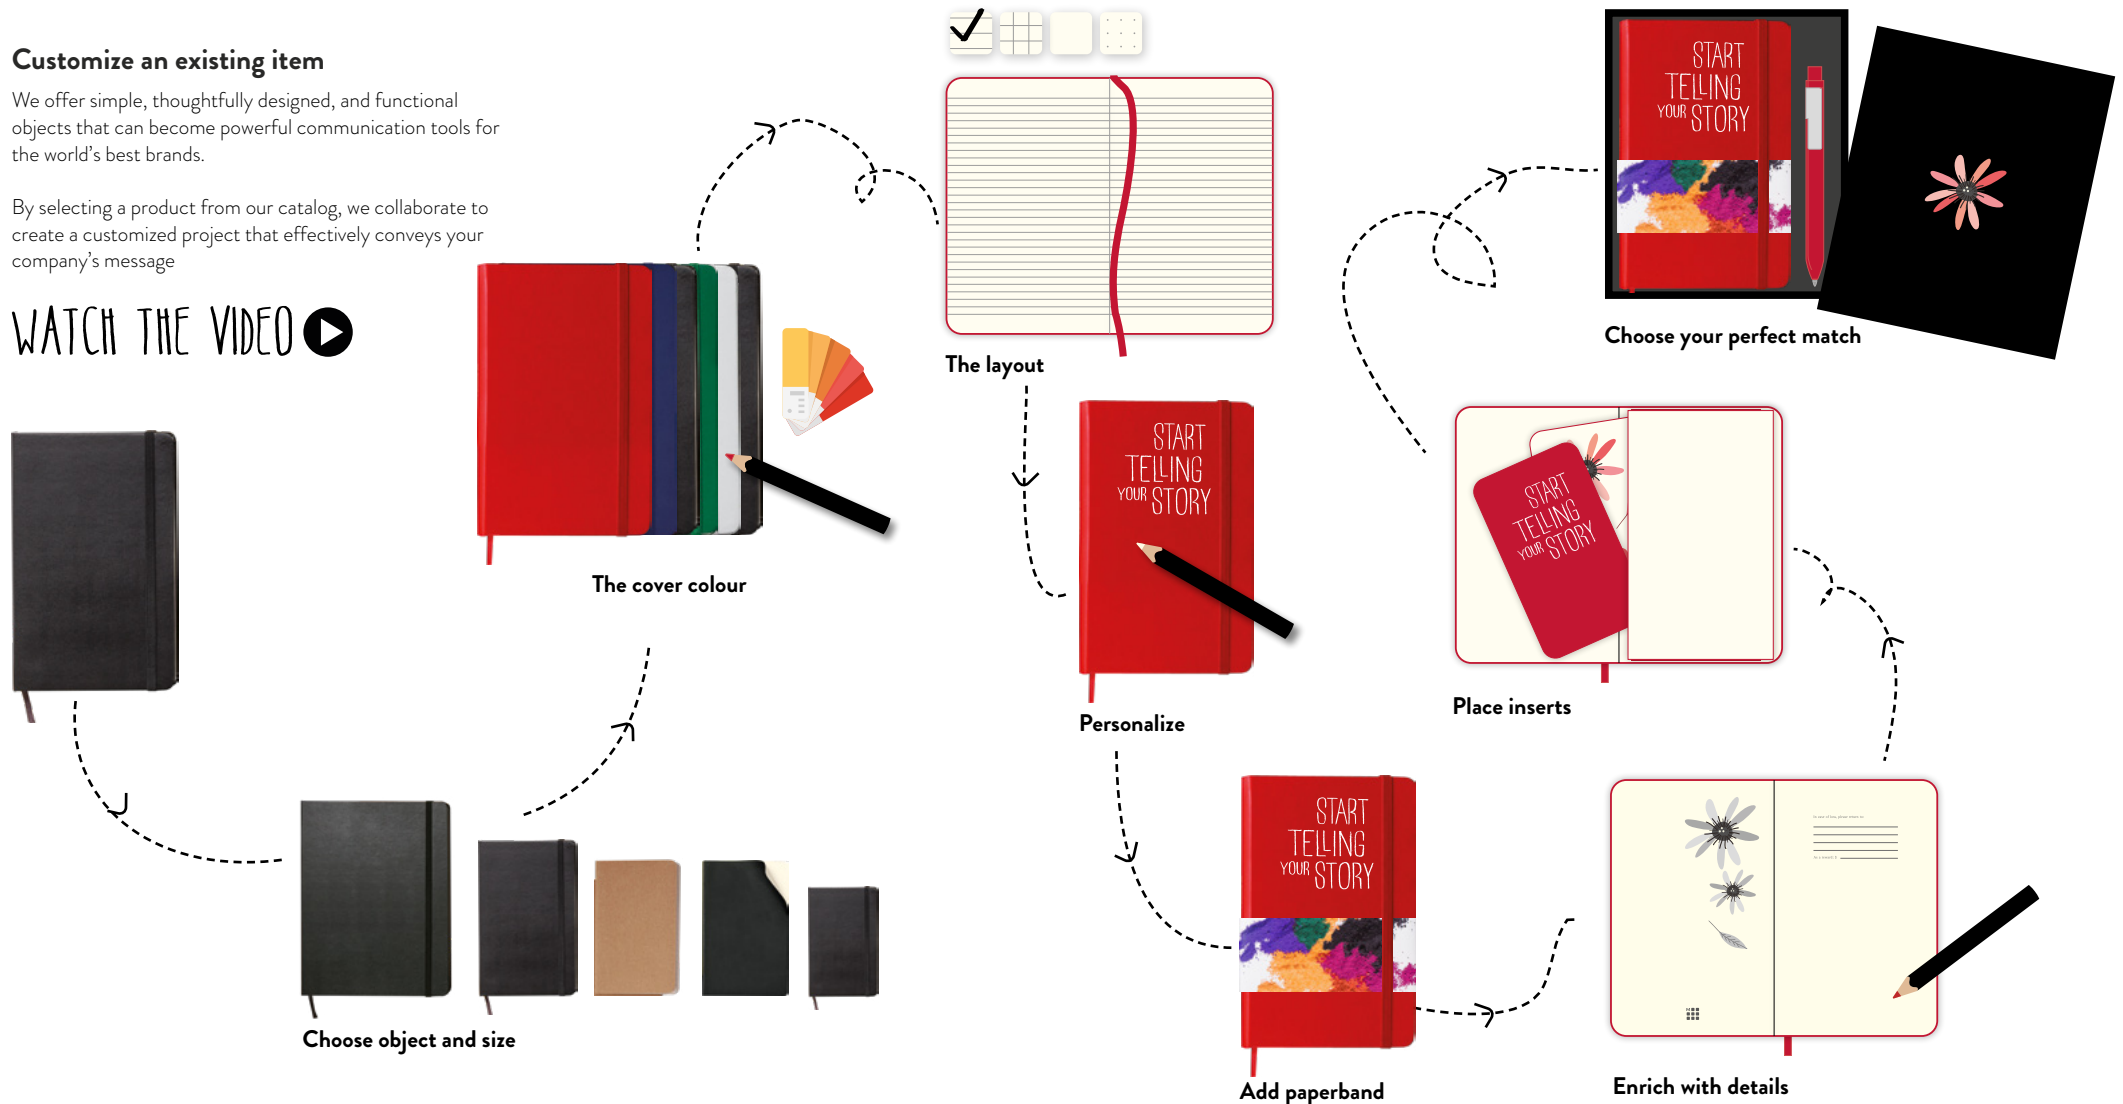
Customize an existing item

We offer simple, thoughtfully designed, and functional objects that can become powerful communication tools for the world's best brands.

By selecting a product from our catalog, we collaborate to create a customized project that effectively conveys your company's message

WATCH THE VIDEO

The cover colour

The layout

START TELLING YOUR STORY

Choose your perfect match

START TELLING YOUR STORY

Personalize

START TELLING YOUR STORY

Place inserts

Choose object and size

START TELLING YOUR STORY

Add paperband

Enrich with details